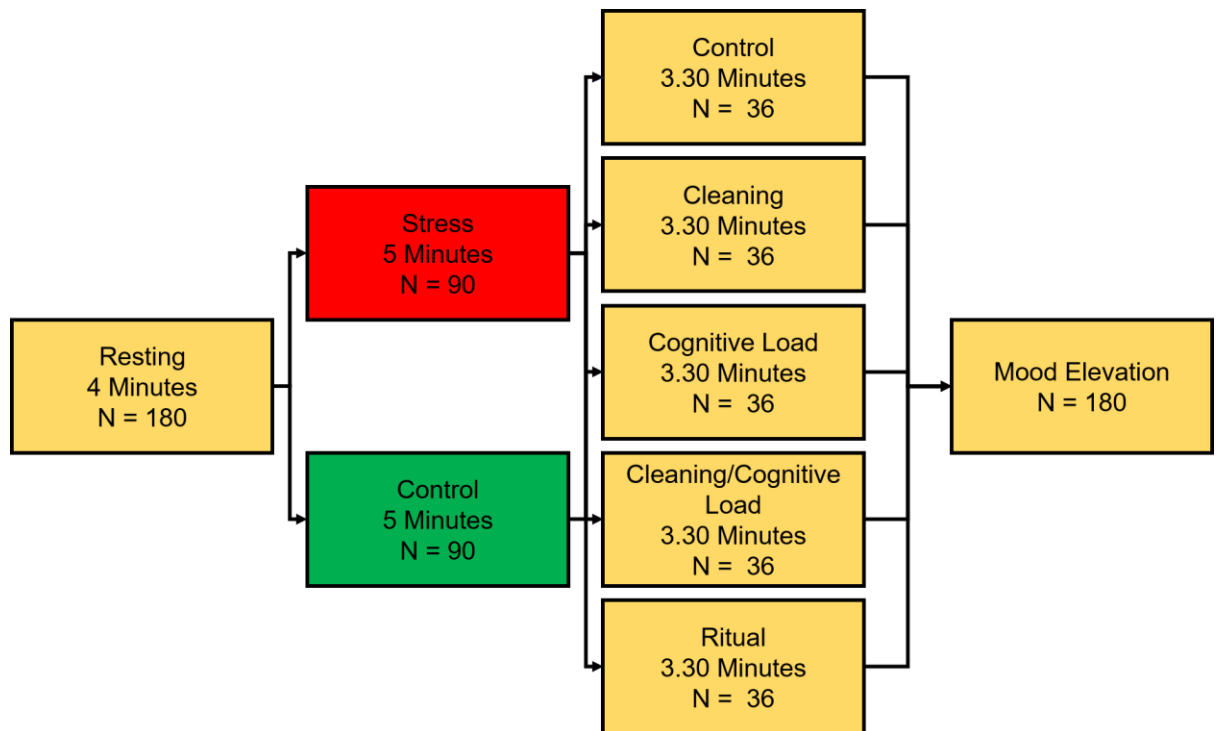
Resting
4 Minutes
N = 180

Stress
5 Minutes
N = 90

Control
5 Minutes
N = 90

Control
3.30 Minutes
N = 36

Cleaning
3.30 Minutes
N = 36

Cognitive Load
3.30 Minutes
N = 36

Cleaning/Cognitive Load
3.30 Minutes
N = 36

Ritual
3.30 Minutes
N = 36

Mood Elevation
N = 180